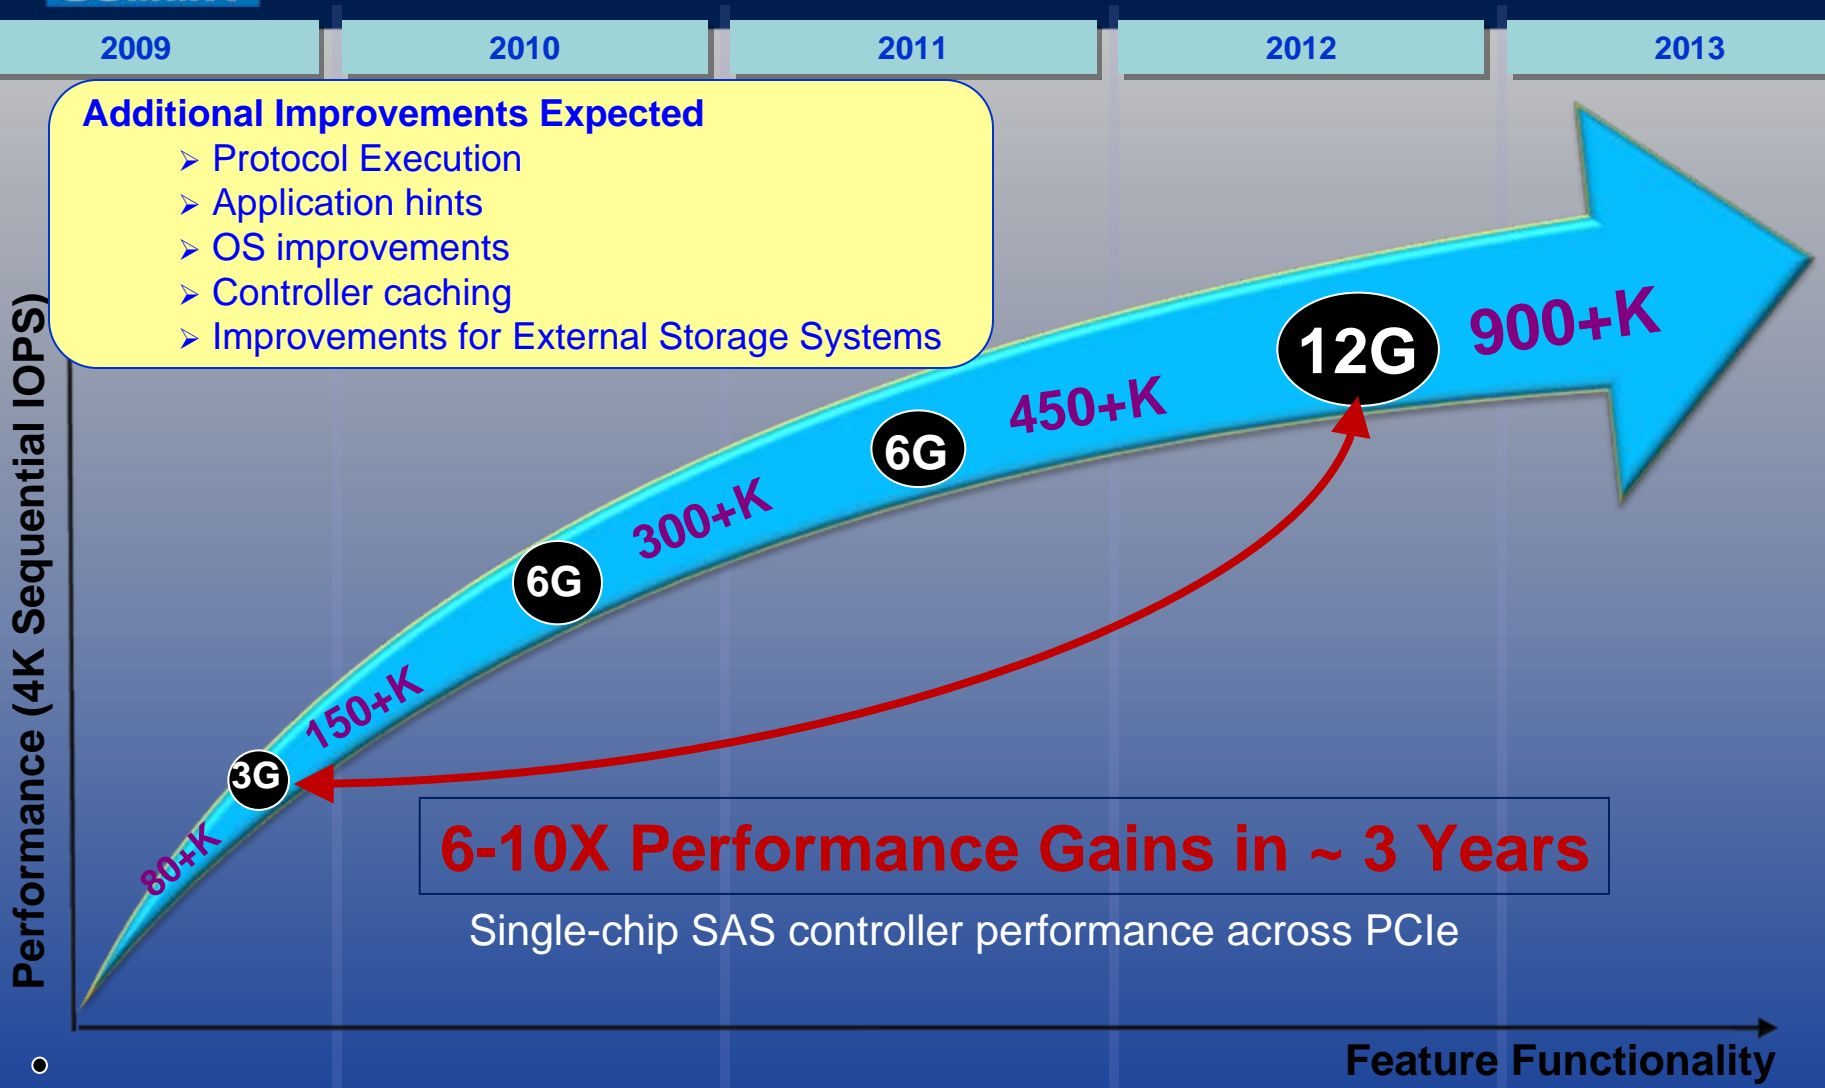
2009 2010 2011 2012 2013

Additional Improvements Expected
➢ Protocol Execution
➢ Application hints
➢ OS improvements
➢ Controller caching
➢ Improvements for External Storage Systems

Performance (4K Sequential IOPS)

80+K
3G
150+K
6G
300+K
6G
450+K
12G
900+K

6-10X Performance Gains in ~ 3 Years

Single-chip SAS controller performance across PCIe

Feature Functionality